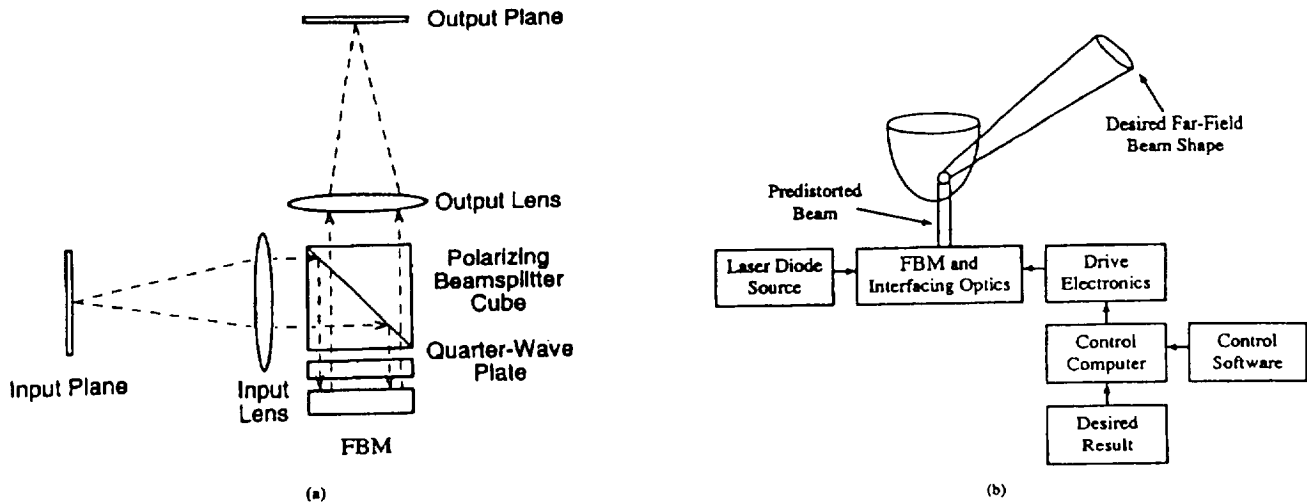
Output Plane

Output Lens

Polarizing Beamsplitter Cube

Quarter-Wave Plate

Input Plane

Input Lens

FBM

(a)

Desired Far-Field Beam Shape

Predistorted Beam

Laser Diode Source

FBM and Interfacing Optics

Drive Electronics

Control Computer

Control Software

Desired Result

(b)